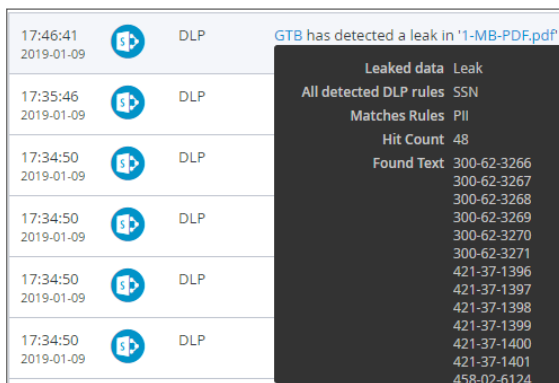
17:46:41
2019-01-09
DLP
GTB has detected a leak in '1-MB-PDF.pdf'

17:35:46
2019-01-09
DLP

17:34:50
2019-01-09
DLP

17:34:50
2019-01-09
DLP

17:34:50
2019-01-09
DLP

17:34:50
2019-01-09
DLP

Leaked data Leak
All detected DLP rules SSN
Matches Rules PII
Hit Count 48
Found Text 300-62-3266
300-62-3267
300-62-3268
300-62-3269
300-62-3270
300-62-3271
421-37-1396
421-37-1397
421-37-1398
421-37-1399
421-37-1400
421-37-1401
458-02-6124